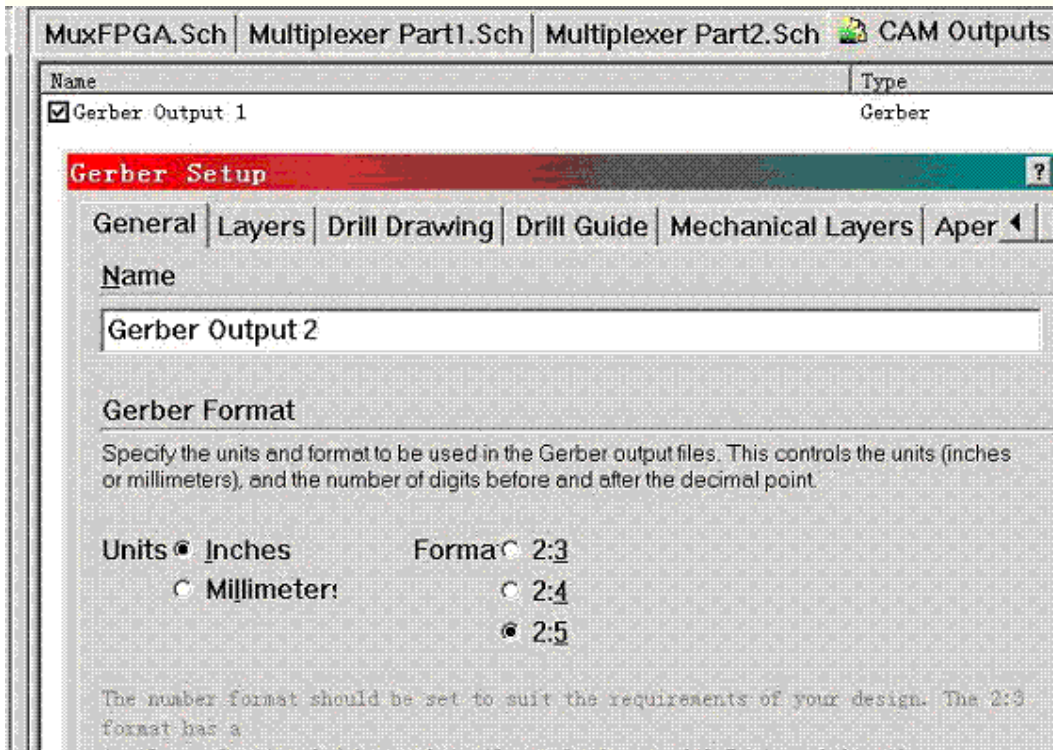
MuxFPGA.Sch | Multiplexer Part1.Sch | Multiplexer Part2.Sch | CAM Outputs

| Name | Type |
|---|---|
| Gerber Output 1 | Gerber |

Gerber Setup

?

General | Layers | Drill Drawing | Drill Guide | Mechanical Layers | Aper

Name

Gerber Output 2

Gerber Format

Specify the units and format to be used in the Gerber output files. This controls the units (inches or millimeters), and the number of digits before and after the decimal point.

Units Inches
Millimeter:

Forma 2:3
2:4
2:5

The number format should be set to suit the requirements of your design. The 2:3 format has a